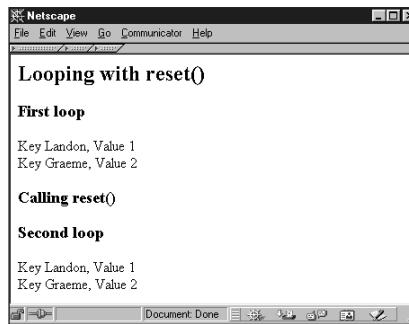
Netscape

File Edit View Go Communicator Help

Looping with reset()

First loop

Key Landon, Value 1
Key Graeme, Value 2

Calling reset()

Second loop

Key Landon, Value 1
Key Graeme, Value 2

Document: Done